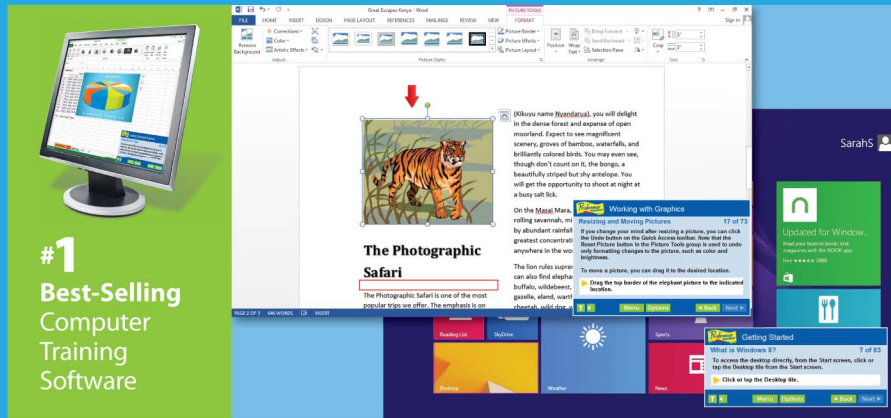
#1 Best-Selling Computer Training Software

Great Escapes Kenya - Word

PICTURE TOOLS

FILE HOME INSERT DESIGN PAGE LAYOUT REFERENCES MAILINGS REVIEW VIEW FORMAT

Sign in

Remove Background

Corrections Color Artistic Effects

Adjust

Picture Styles

Picture Border Picture Effects Picture Layout

Position Wrap Text

Bring Forward Send Backward Selection Pane

Arrange

Crop

Size

(Kikuyu name Nyandarua), you will delight in the dense forest and expanse of open moorland. Expect to see magnificent scenery, groves of bamboo, waterfalls, and brilliantly colored birds. You may even see, though don't count on it, the bongo, a beautifully striped but shy antelope. You will get the opportunity to shoot at night at a busy salt lick.

On the Masai Mara, rolling savannah, mi by abundant rainfall greatest concentrati anywhere in the wo

The lion rules supre can also find elephan buffalo, wildebeest, gazelle, eland, warth

The Photographic Safari

The Photographic Safari is one of the most popular trips we offer. The emphasis is on

PAGE 2 OF 3 646 WORDS INSERT

Working with Graphics

Resizing and Moving Pictures 17 of 73

If you change your mind after resizing a picture, you can click the Undo button on the Quick Access toolbar. Note that the Reset Picture button in the Picture Tools group is used to undo only formatting changes to the picture, such as color and brightness.

To move a picture, you can drag it to the desired location.

Drag the top border of the elephant picture to the indicated location.

Menu Options Back Next

SarahS

Updated for Window...

Read your favorite books and magazines with the NOOK app.

Free ★★★★★ 3886

Reading List SkyDrive Sports

Desktop Weather News

Getting Started

What is Windows 8? 7 of 83

To access the desktop directly from the Start screen, click or tap the Desktop tile from the Start screen.

Click or tap the Desktop tile.

Menu Options Back Next